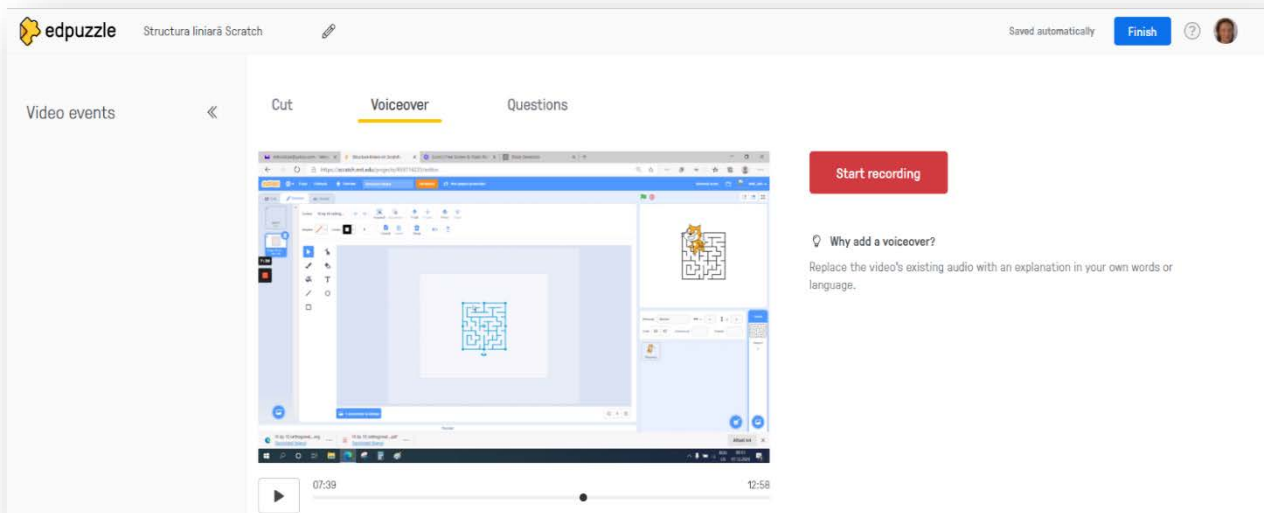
edpuzzle Structura liniară Scratch

Saved automatically Finish ?

Video events «

Cut Voiceover Questions

Start recording

Why add a voiceover?

Replace the video's existing audio with an explanation in your own words or language.

07:39 12:58